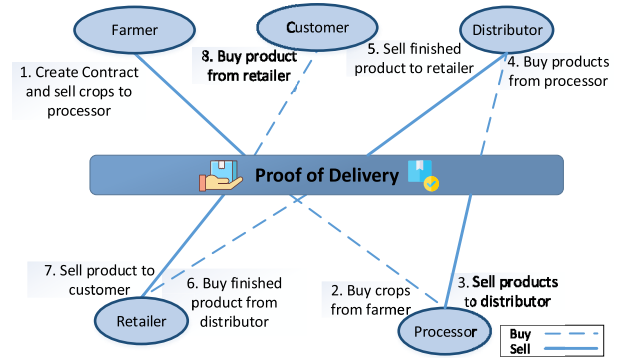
Farmer

Customer

Distributor

1. Create Contract and sell crops to processor

8. Buy product from retailer

5. Sell finished product to retailer

4. Buy products from processor

Proof of Delivery

7. Sell product to customer

6. Buy finished product from distributor

2. Buy crops from farmer

3. Sell products to distributor

Retailer

Processor

Buy

Sell